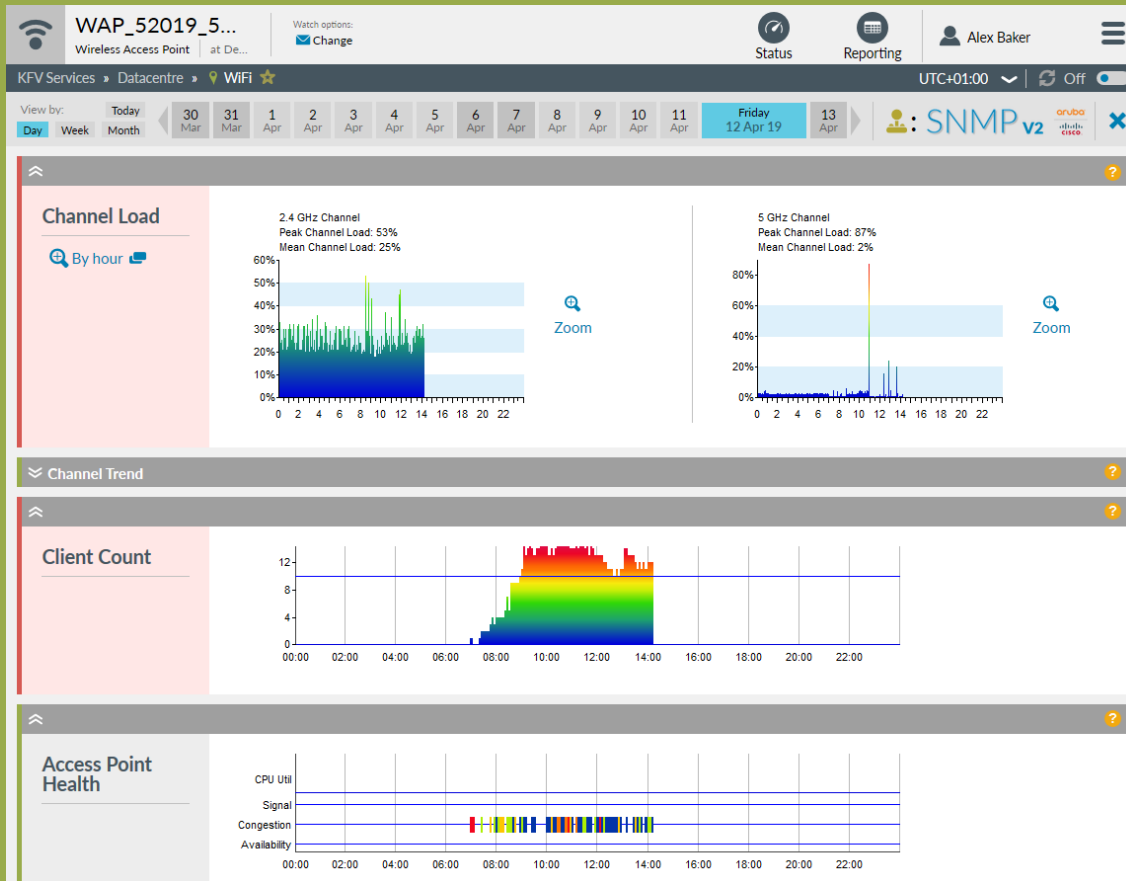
WAP_52019_5...
Wireless Access Point | at De...
Watch options:
Change
Status
Reporting
Alex Baker

KFV Services » Datacentre » WiFi
UTC+01:00
Off

View by:
Day Week
Today
Month
30 Mar
31 Mar
1 Apr
2 Apr
3 Apr
4 Apr
5 Apr
6 Apr
7 Apr
8 Apr
9 Apr
10 Apr
11 Apr
Friday 12 Apr 19
13 Apr
SNMP v2
aruba
cisco

Channel Load
By hour

2.4 GHz Channel
Peak Channel Load: 53%
Mean Channel Load: 25%
60%
50%
40%
30%
20%
10%
0%
0 2 4 6 8 10 12 14 16 18 20 22
Zoom

5 GHz Channel
Peak Channel Load: 87%
Mean Channel Load: 2%
80%
60%
40%
20%
0%
0 2 4 6 8 10 12 14 16 18 20 22
Zoom

Channel Trend

Client Count
12
8
4
0
00:00 02:00 04:00 06:00 08:00 10:00 12:00 14:00 16:00 18:00 20:00 22:00

Access Point Health
CPU Util
Signal
Congestion
Availability
00:00 02:00 04:00 06:00 08:00 10:00 12:00 14:00 16:00 18:00 20:00 22:00